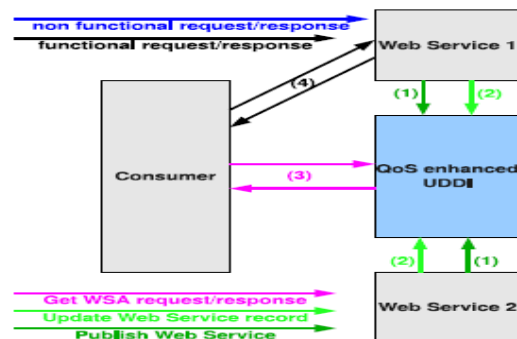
non functional request/response
functional request/response
Web Service 1
(4)
(1)
(2)
Consumer
(3)
QoS enhanced UDDI
(2)
(1)
Get WSA request/response
Update Web Service record
Publish Web Service
Web Service 2